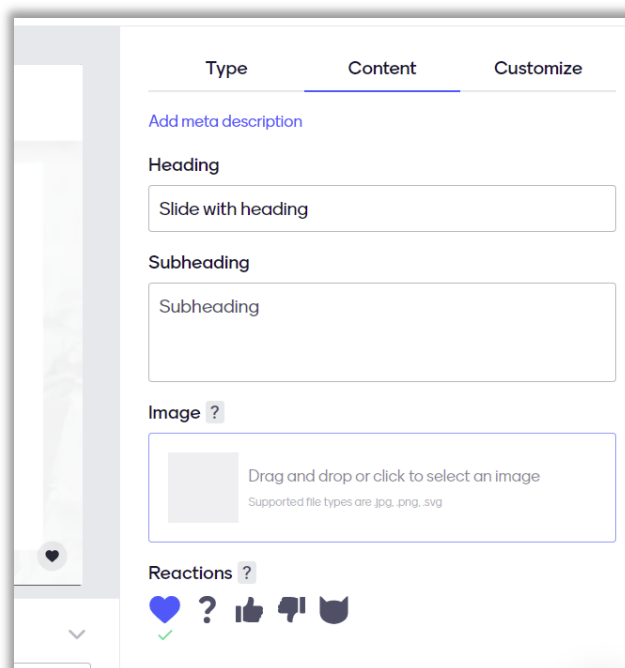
Type Content Customize

Add meta description

Heading

Slide with heading

Subheading

Subheading

Image ?

Drag and drop or click to select an image

Supported file types are .jpg, .png, .svg

Reactions ?

?